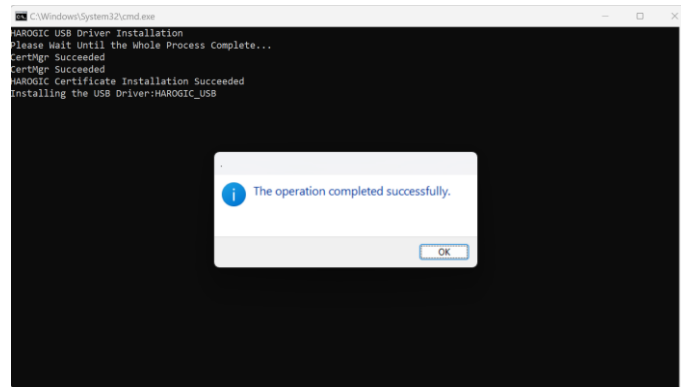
C:\Windows\System32\cmd.exe

HAROGIC USB Driver Installation
Please Wait Until the Whole Process Complete...
CertMgr Succeeded
CertMgr Succeeded
HAROGIC Certificate Installation Succeeded
Installing the USB Driver:HAROGIC_USB

The operation completed successfully.

OK